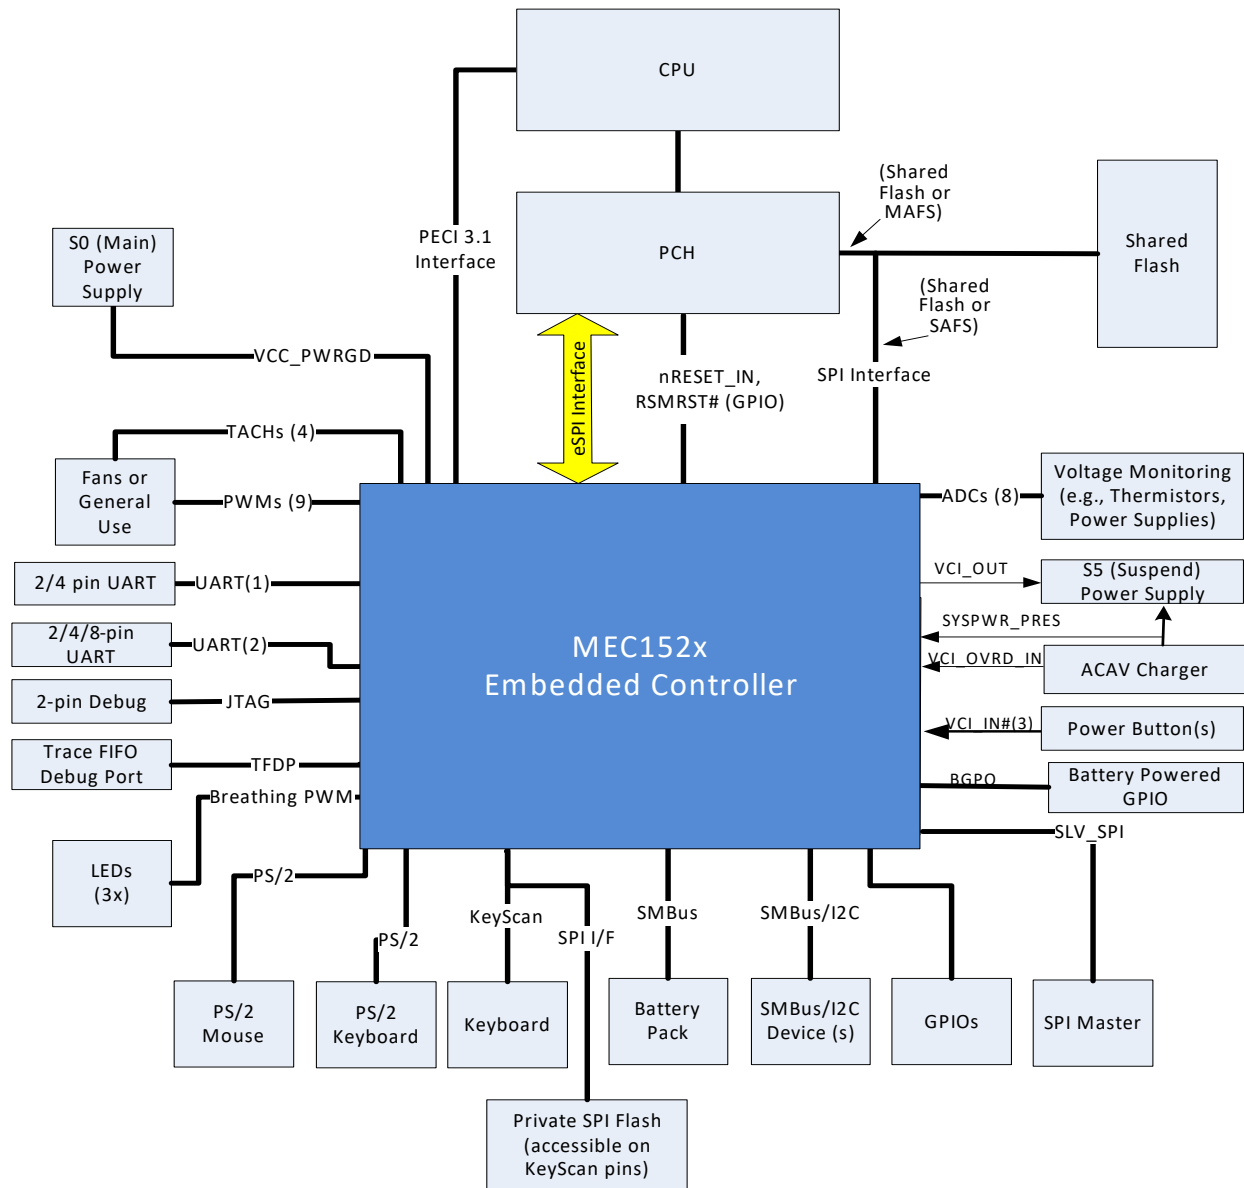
CPU

PCH

(Shared Flash or MAFS)

Shared Flash

(Shared Flash or SAFS)

PECI 3.1 Interface

S0 (Main) Power Supply

VCC_PWRGD

eSPI Interface

nRESET_IN, RSMRST# (GPIO)

SPI Interface

TACHs (4)

Fans or General Use

PWMs (9)

ADCs (8)

Voltage Monitoring (e.g., Thermistors, Power Supplies)

2/4 pin UART

UART(1)

VCI_OUT

S5 (Suspend) Power Supply

SYSPWR_PRES

2/4/8-pin UART

UART(2)

MEC152x
Embedded Controller

VCI_OVRD_IN

ACAV Charger

2-pin Debug

JTAG

VCI_IN#(3)

Power Button(s)

Trace FIFO Debug Port

TFDP

BGPO

Battery Powered GPIO

Breathing PWM

SLV_SPI

LEDs (3x)

PS/2

PS/2

KeyScan

SPI I/F

SMBus

SMBus/I2C

PS/2 Mouse

PS/2 Keyboard

Keyboard

Battery Pack

SMBus/I2C Device (s)

GPIOs

SPI Master

Private SPI Flash (accessible on KeyScan pins)